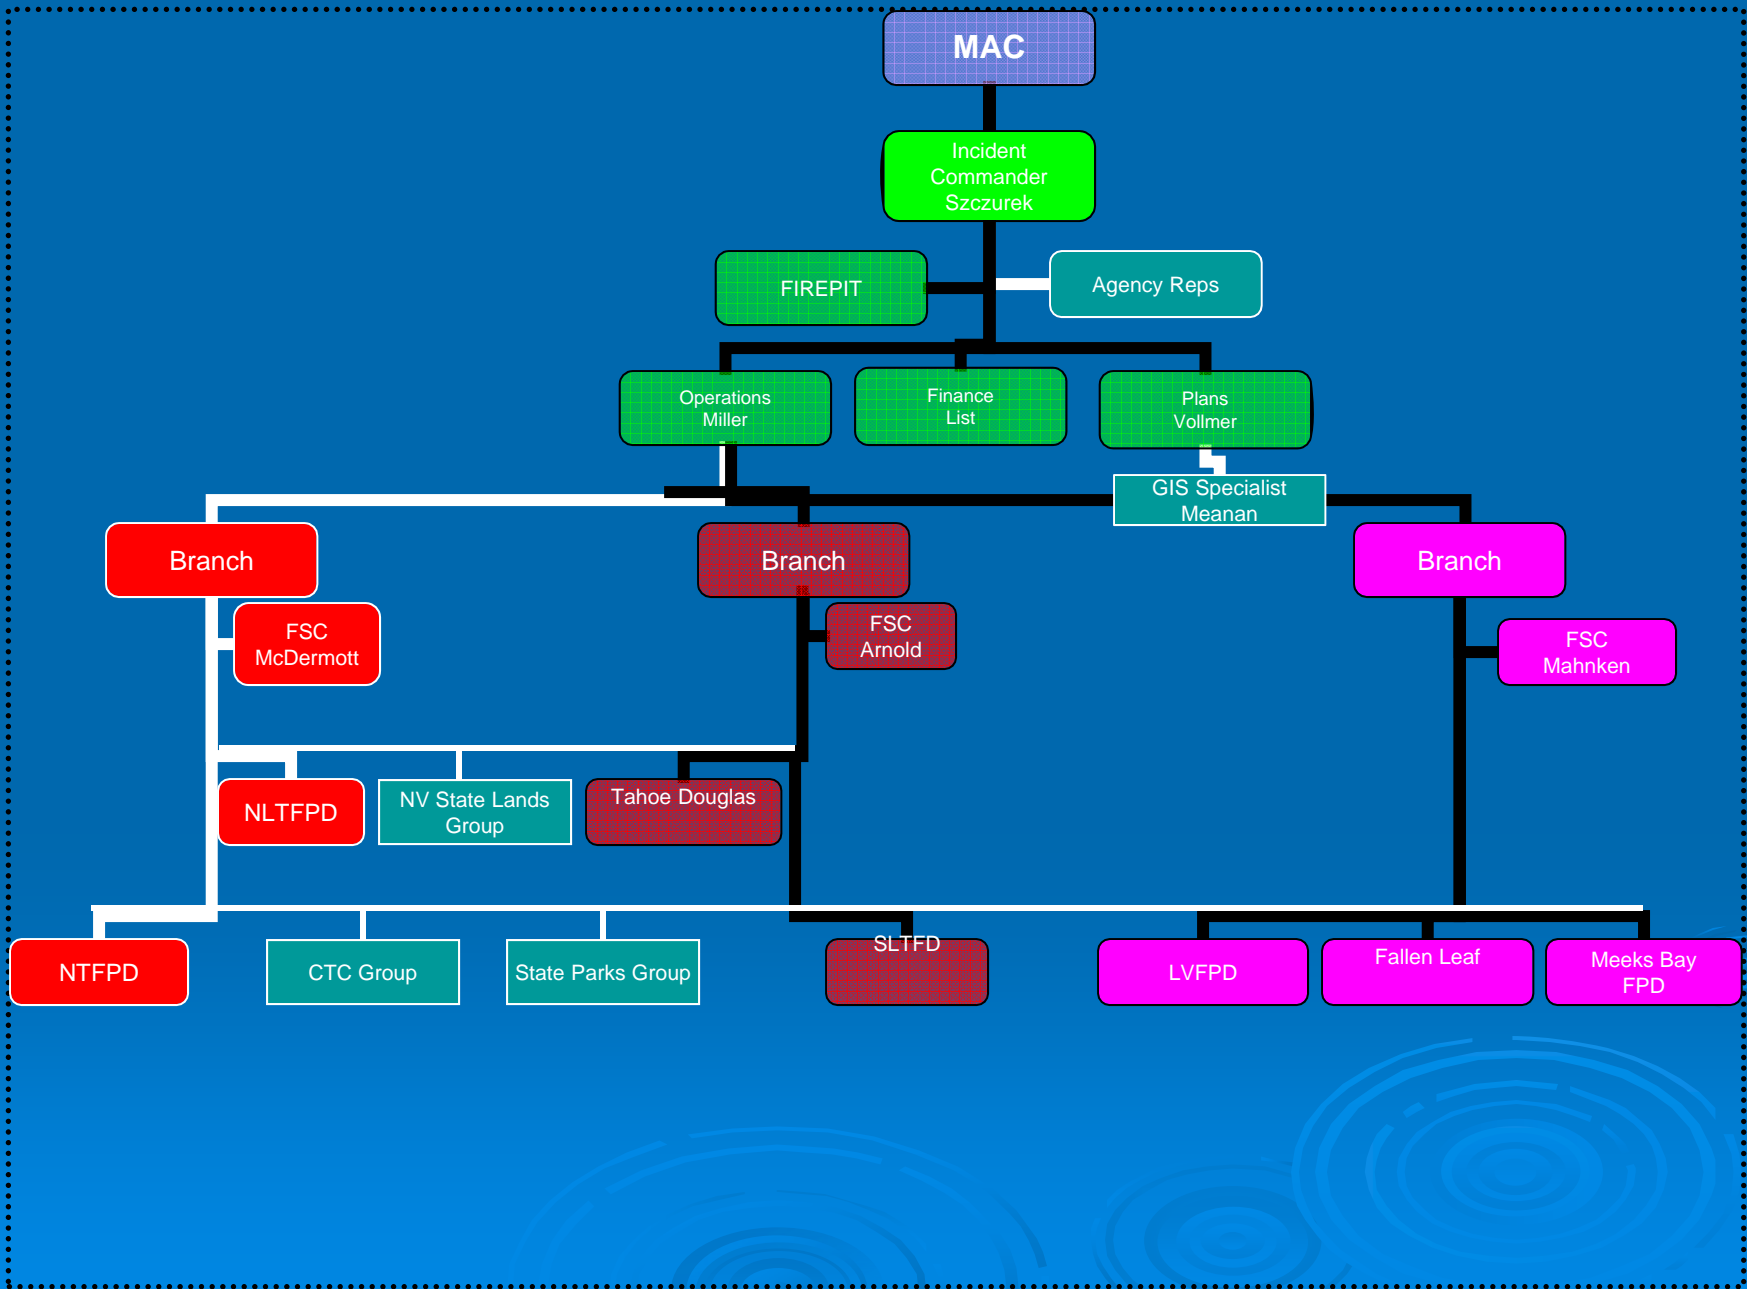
MAC

Incident Commander Szczurek

FIREPIT

Agency Reps

Operations Miller

Finance List

Plans Vollmer

GIS Specialist Meanan

Branch

FSC McDermott

Branch

FSC Arnold

Branch

FSC Mahnken

NLTFPD

NV State Lands Group

Tahoe Douglas

NTFPD

CTC Group

State Parks Group

SLTFD

LVFPD

Fallen Leaf

Meeks Bay FPD